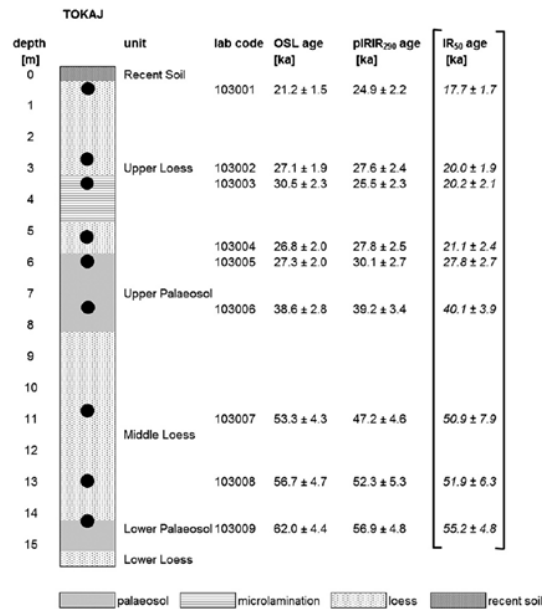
TOKAJ

| depth [m] | unit | lab code | OSL age [ka] | pIRIR$_{290}$ age [ka] | IR$_{50}$ age [ka] |
|---|---|---|---|---|---|
| 0 | Recent Soil | | | | |
| 1 | | 103001 | 21.2 ± 1.5 | 24.9 ± 2.2 | *17.7 ± 1.7* |
| 2 | | | | | |
| 3 | Upper Loess | 103002 | 27.1 ± 1.9 | 27.6 ± 2.4 | *20.0 ± 1.9* |
| | | 103003 | 30.5 ± 2.3 | 25.5 ± 2.3 | *20.2 ± 2.1* |
| 4 | | | | | |
| 5 | | | | | |
| | | 103004 | 26.8 ± 2.0 | 27.8 ± 2.5 | *21.1 ± 2.4* |
| 6 | | 103005 | 27.3 ± 2.0 | 30.1 ± 2.7 | *27.8 ± 2.7* |
| 7 | Upper Palaeosol | | | | |
| | | 103006 | 38.6 ± 2.8 | 39.2 ± 3.4 | *40.1 ± 3.9* |
| 8 | | | | | |
| 9 | | | | | |
| 10 | | | | | |
| 11 | | 103007 | 53.3 ± 4.3 | 47.2 ± 4.6 | *50.9 ± 7.9* |
| | Middle Loess | | | | |
| 12 | | | | | |
| 13 | | 103008 | 56.7 ± 4.7 | 52.3 ± 5.3 | *51.9 ± 6.3* |
| 14 | | | | | |
| | Lower Palaeosol | 103009 | 62.0 ± 4.4 | 56.9 ± 4.8 | *55.2 ± 4.8* |
| 15 | | | | | |
| | Lower Loess | | | | |

palaeosol  microlamination  loess  recent soil